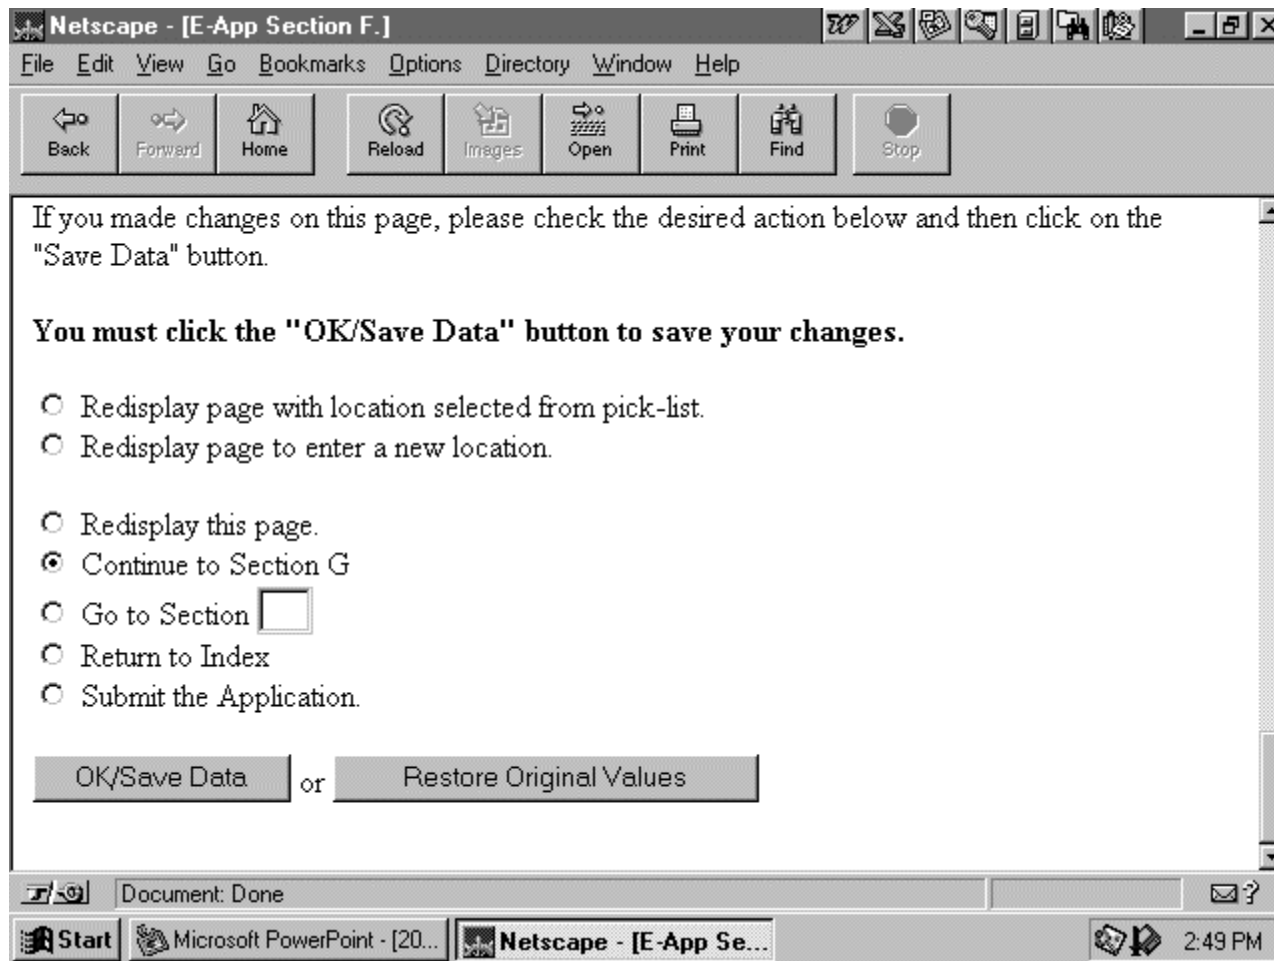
Netscape - [E-App Section F.]

File Edit View Go Bookmarks Options Directory Window Help

Back Forward Home Reload Images Open Print Find Stop

If you made changes on this page, please check the desired action below and then click on the "Save Data" button.

**You must click the "OK/Save Data" button to save your changes.**

Redisplay page with location selected from pick-list.
Redisplay page to enter a new location.

Redisplay this page.
Continue to Section G
Go to Section
Return to Index
Submit the Application.

OK/Save Data or Restore Original Values

Document: Done

Start Microsoft PowerPoint - [20... Netscape - [E-App Se... 2:49 PM